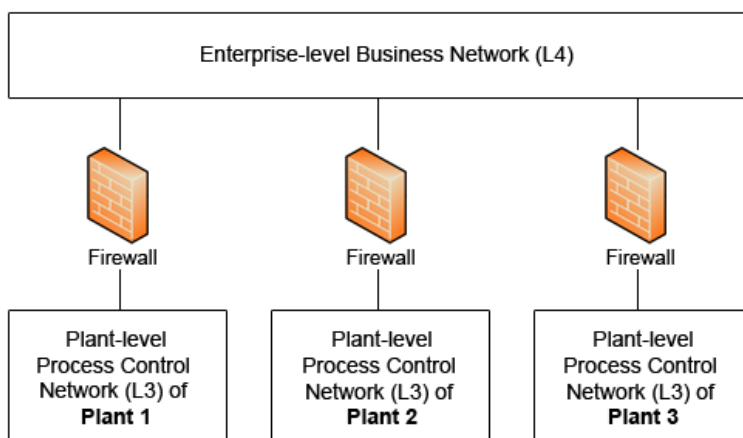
Enterprise-level Business Network (L4)

Firewall

Firewall

Firewall

Plant-level Process Control Network (L3) of **Plant 1**

Plant-level Process Control Network (L3) of **Plant 2**

Plant-level Process Control Network (L3) of **Plant 3**